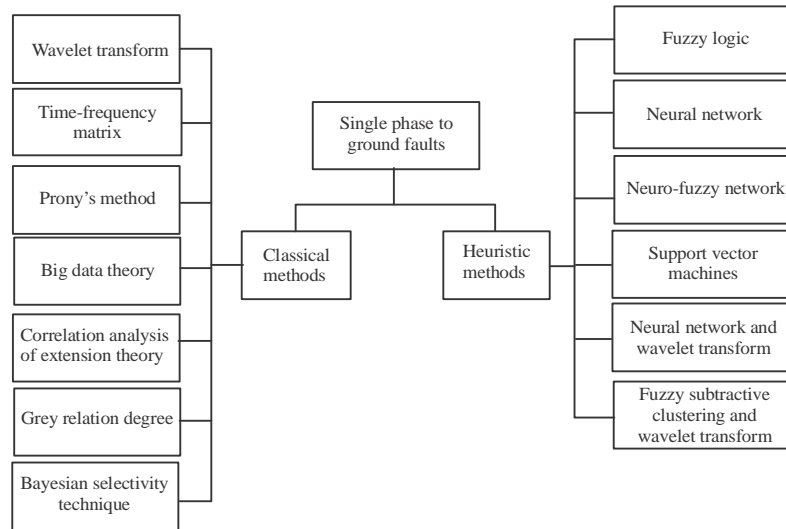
Single phase to ground faults

Classical methods

Heuristic methods

Wavelet transform

Time-frequency matrix

Prony's method

Big data theory

Correlation analysis of extension theory

Grey relation degree

Bayesian selectivity technique

Fuzzy logic

Neural network

Neuro-fuzzy network

Support vector machines

Neural network and wavelet transform

Fuzzy subtractive clustering and wavelet transform